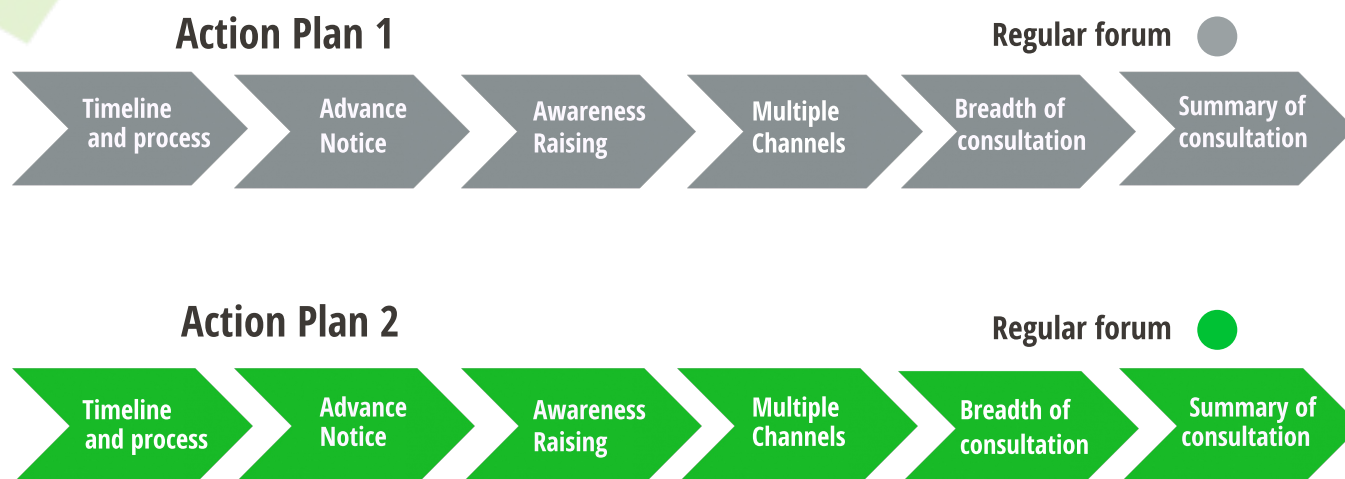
Action Plan 1

Regular forum

Timeline and process

Advance Notice

Awareness Raising

Multiple Channels

Breadth of consultation

Summary of consultation

Action Plan 2

Regular forum

Timeline and process

Advance Notice

Awareness Raising

Multiple Channels

Breadth of consultation

Summary of consultation